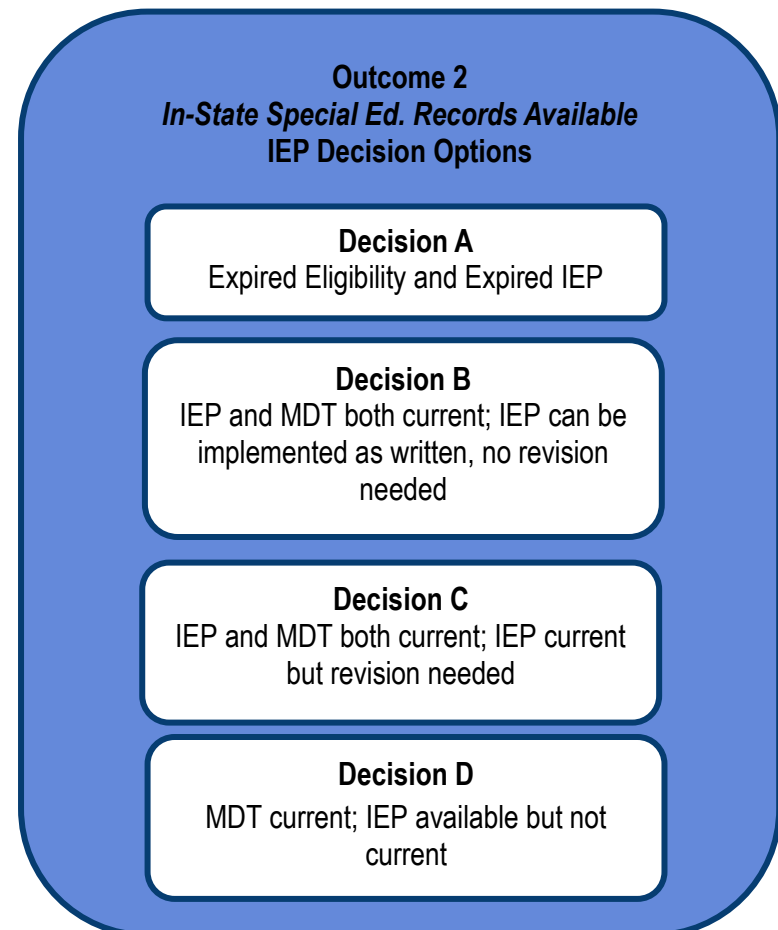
**Outcome 2**
***In-State Special Ed. Records Available***
**IEP Decision Options**

**Decision A**
Expired Eligibility and Expired IEP

**Decision B**
IEP and MDT both current; IEP can be implemented as written, no revision needed

**Decision C**
IEP and MDT both current; IEP current but revision needed

**Decision D**
MDT current; IEP available but not current